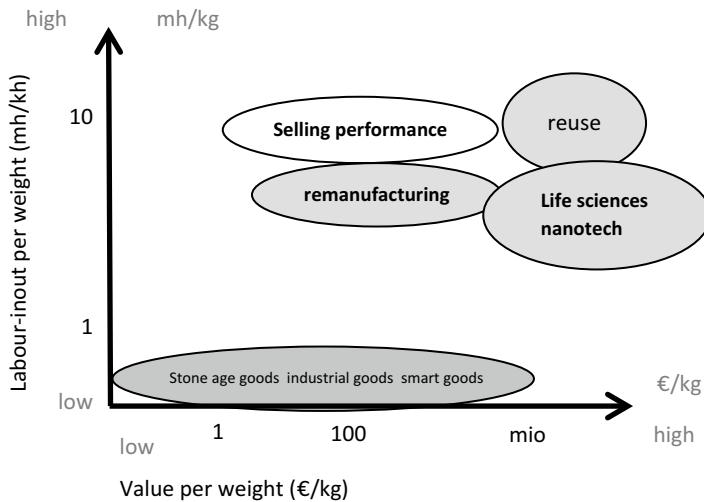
high

mh/kg

10

1

low

Labour-inout per weight (mh/kh)

Selling performance

reuse

remanufacturing

Life sciences nanotech

Stone age goods industrial goods smart goods

€/kg

low

1

100

mio

high

Value per weight (€/kg)